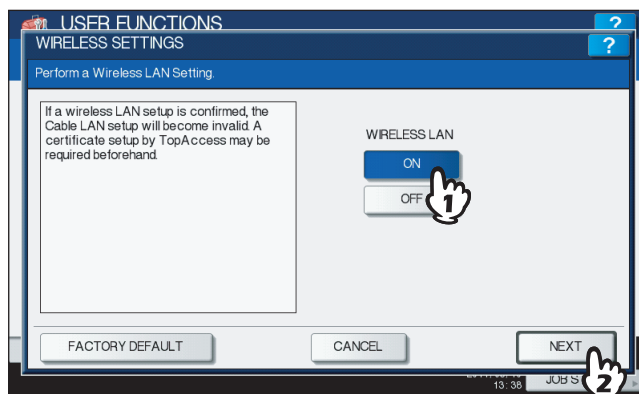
USER FUNCTIONS
?
WIRELESS SETTINGS
?
Perform a Wireless LAN Setting.

If a wireless LAN setup is confirmed, the Cable LAN setup will become invalid. A certificate setup by TopAccess may be required beforehand.

WIRELESS LAN
ON
OFF
1

FACTORY DEFAULT
CANCEL
NEXT
2
13:38
JOB S